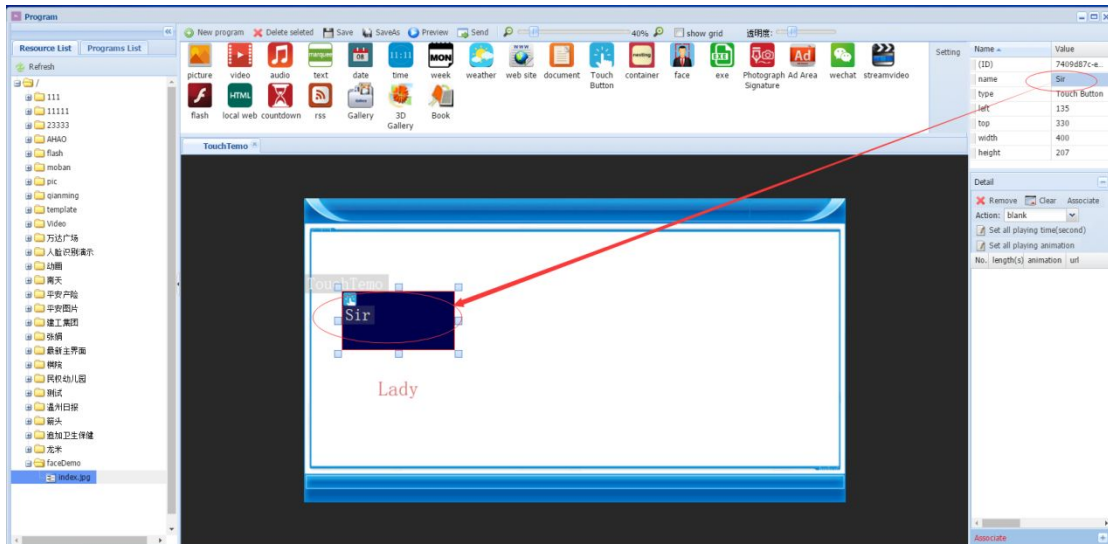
Program

Resource List | Programs List

Refresh

/
111
11111
23333
AHAO
flash
moban
pic
qianming
template
Video
万达广场
人脸识别演示
动画
青天
平安产险
平安图片
建工集团
张炳
最新主界面
横院
民权幼儿园
测试
温州日报
箭头
追加卫生保健
龙米
faceDemo
index.jpg

New program | Delete selected | Save | SaveAs | Preview | Send | 40% | show grid | 透明度:

picture | video | audio | text | date | time | week | weather | web site | document | Touch Button | container | face | exe | Photograph Signature | Ad Area | wechat | streamvideo
flash | local web | countdown | rss | Gallery | 3D Gallery | Book

Setting

TouchTemo

TouchTemo

Sir

Lady

| Name | Value |
|---|---|
| (ID) | 7409d87c-e... |
| name | Sir |
| type | Touch Button |
| left | 135 |
| top | 330 |
| width | 400 |
| height | 207 |

Detail

Remove | Clear | Associate

Action: blank

Set all playing time(second)

Set all playing animation

| No. | length(s) | animation | url |
|---|---|---|---|

Associate